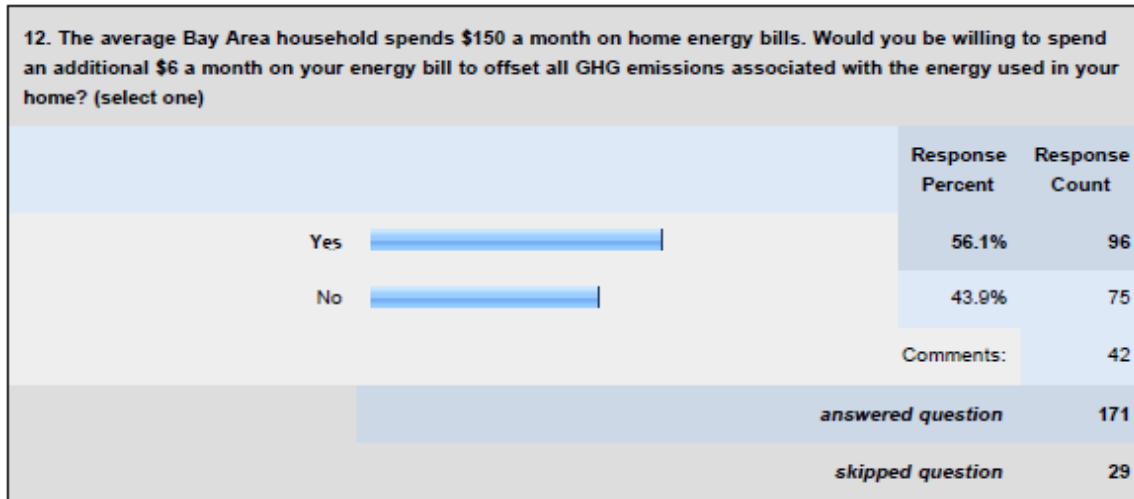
12. The average Bay Area household spends \$150 a month on home energy bills. Would you be willing to spend an additional \$6 a month on your energy bill to offset all GHG emissions associated with the energy used in your home? (select one)

| | Response Percent | Response Count |
|---|---|---|
| Yes | 56.1% | 96 |
| No | 43.9% | 75 |
| | Comments: | 42 |
| | answered question | 171 |
| | skipped question | 29 |